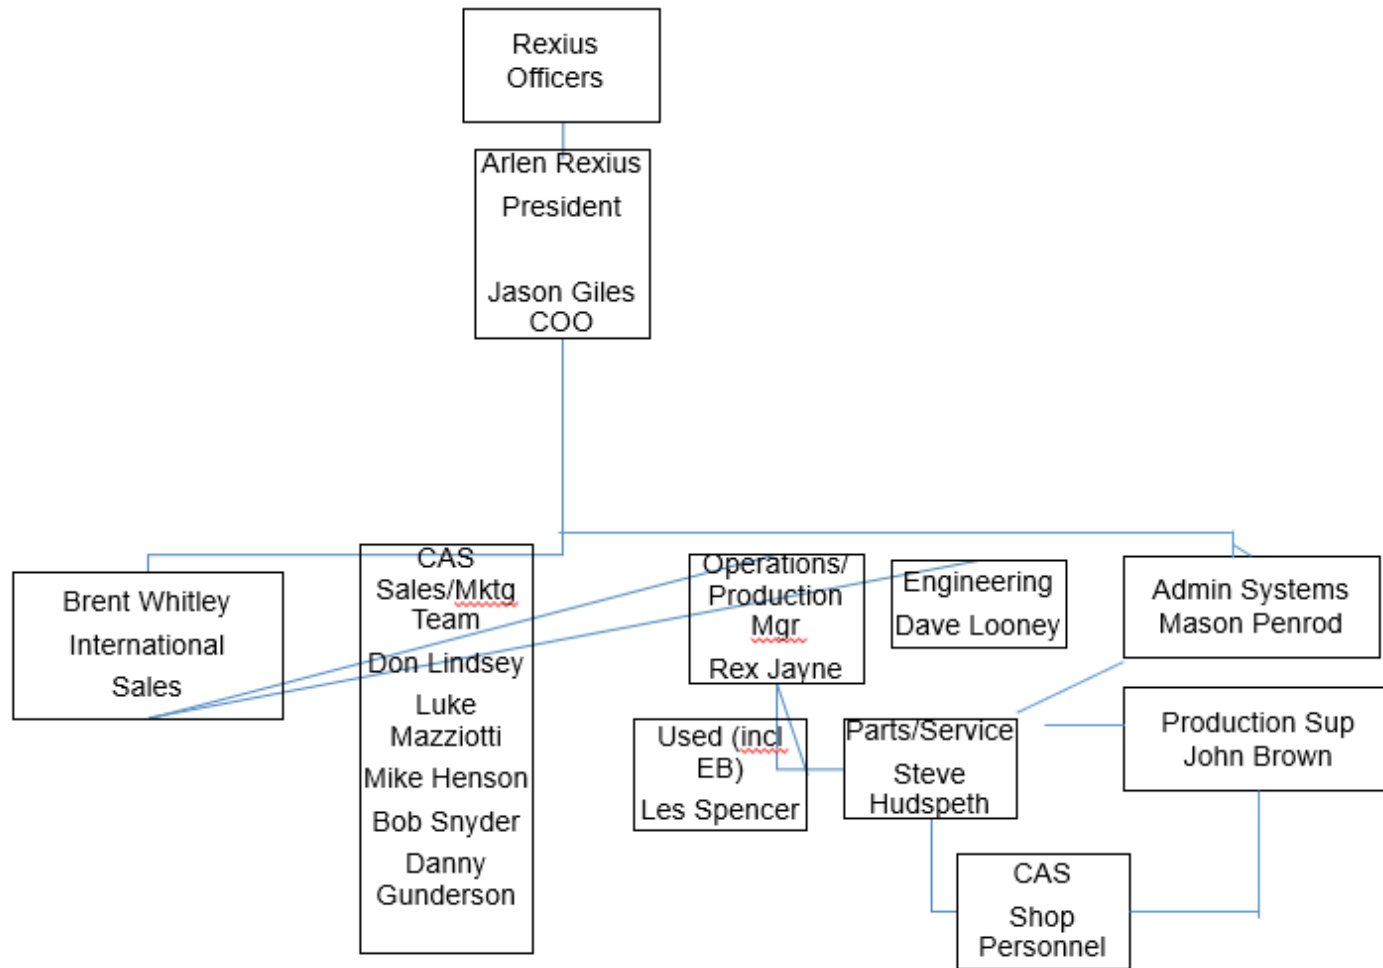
Rexius Officers

Arlen Rexius
President

Jason Giles
COO

Brent Whitley
International
Sales

CAS
Sales/Mktg
Team
Don Lindsey
Luke
Mazziotti
Mike Henson
Bob Snyder
Danny
Gunderson

Operations/
Production
Mgr
Rex Jayne

Engineering
Dave Looney

Admin Systems
Mason Penrod

Used (incl
EB)
Les Spencer

Parts/Service
Steve
Hudspeth

Production Sup
John Brown

CAS
Shop
Personnel